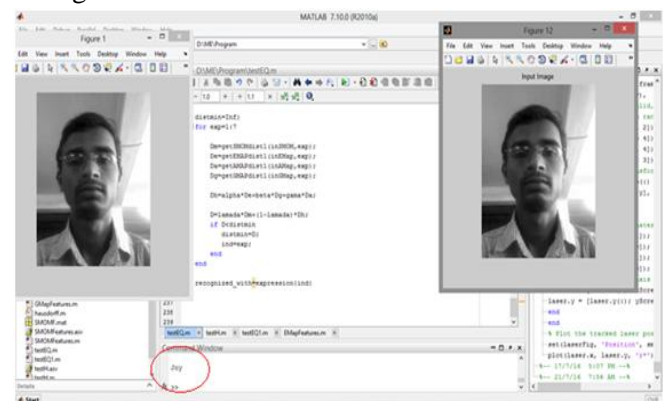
MATLAB 7.10.0 (R2010a)

Figure 1

File Edit View Insert Tools Desktop Window Help

D:\ME\Program

D:\ME\Program\testEQ.m

1.0 + ÷ 1.1 ×

distmin=Inf;
for exp=1:7

Dm=getSMONdist1(inSMON,exp);
Dn=getEMAPdist1(inEMap,exp);
Da=getAMAPdist1(inAMap,exp);
Dy=getGMAPdist1(inGMap,exp);

Dh=alpha*Dn+beta*Dy+gama*Da;

D=lamada*Dm+(1-lamada)*Dh;
if D<distmin
distmin=D;
ind=exp;
end
end

recognized_with_expression(ind)

Figure 12

File Edit View Insert Tools Desktop Window Help

Input Image

GMapFeatures.m
hausdorff.m
SMOMF.mat
SMOMFeatures.asv
SMOMFeatures.m
testEQ.m
testEQ1.m
testM.asv

237
238
239

testEQ.m × testM.m × testEQ1.m × EMapFeatures.m ×

Command Window

Joy

>>

laser.y = [laser.y(:); yScre
end
end
% Plot the tracked laser poi
set(laserFig, 'Position', sc
plot(laser.x, laser.y, 'y*')
-- 17/7/14 5:07 PM --%
-- 21/7/14 7:56 AM --%

Start